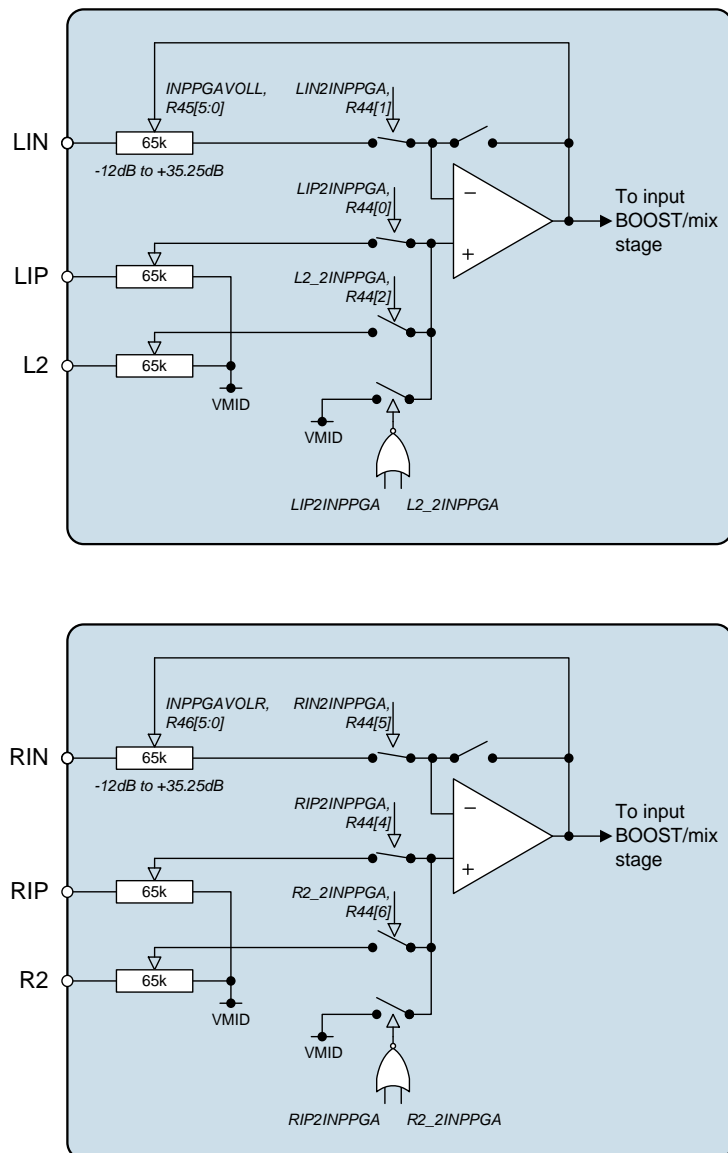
INPPGAVOLL, R45[5:0]

LIN2INPPGA, R44[1]

LIN

65k

-12dB to +35.25dB

–

+

To input BOOST/mix stage

LIP2INPPGA, R44[0]

LIP

65k

L2_2INPPGA, R44[2]

L2

65k

VMID

VMID

LIP2INPPGA

L2_2INPPGA

INPPGAVOLR, R46[5:0]

RIN2INPPGA, R44[5]

RIN

65k

-12dB to +35.25dB

–

+

To input BOOST/mix stage

RIP2INPPGA, R44[4]

RIP

65k

R2_2INPPGA, R44[6]

R2

65k

VMID

VMID

RIP2INPPGA

R2_2INPPGA